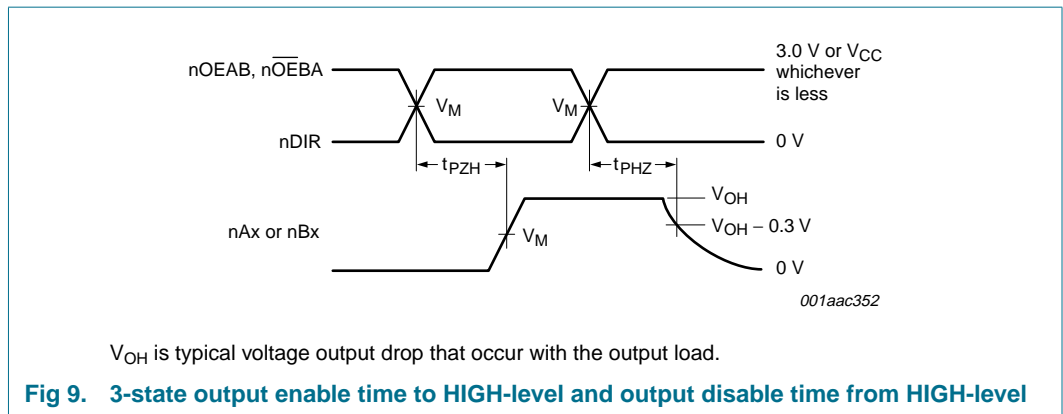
nOEAB, $n\overline{OE}BA$

nDIR

$V_M$

$V_M$

3.0 V or $V_{CC}$ whichever is less

0 V

$t_{PZH}$

$t_{PHZ}$

$V_{OH}$

nAx or nBx

$V_M$

$V_{OH} - 0.3$ V

0 V

001aac352

$V_{OH}$ is typical voltage output drop that occur with the output load.

Fig 9. 3-state output enable time to HIGH-level and output disable time from HIGH-level